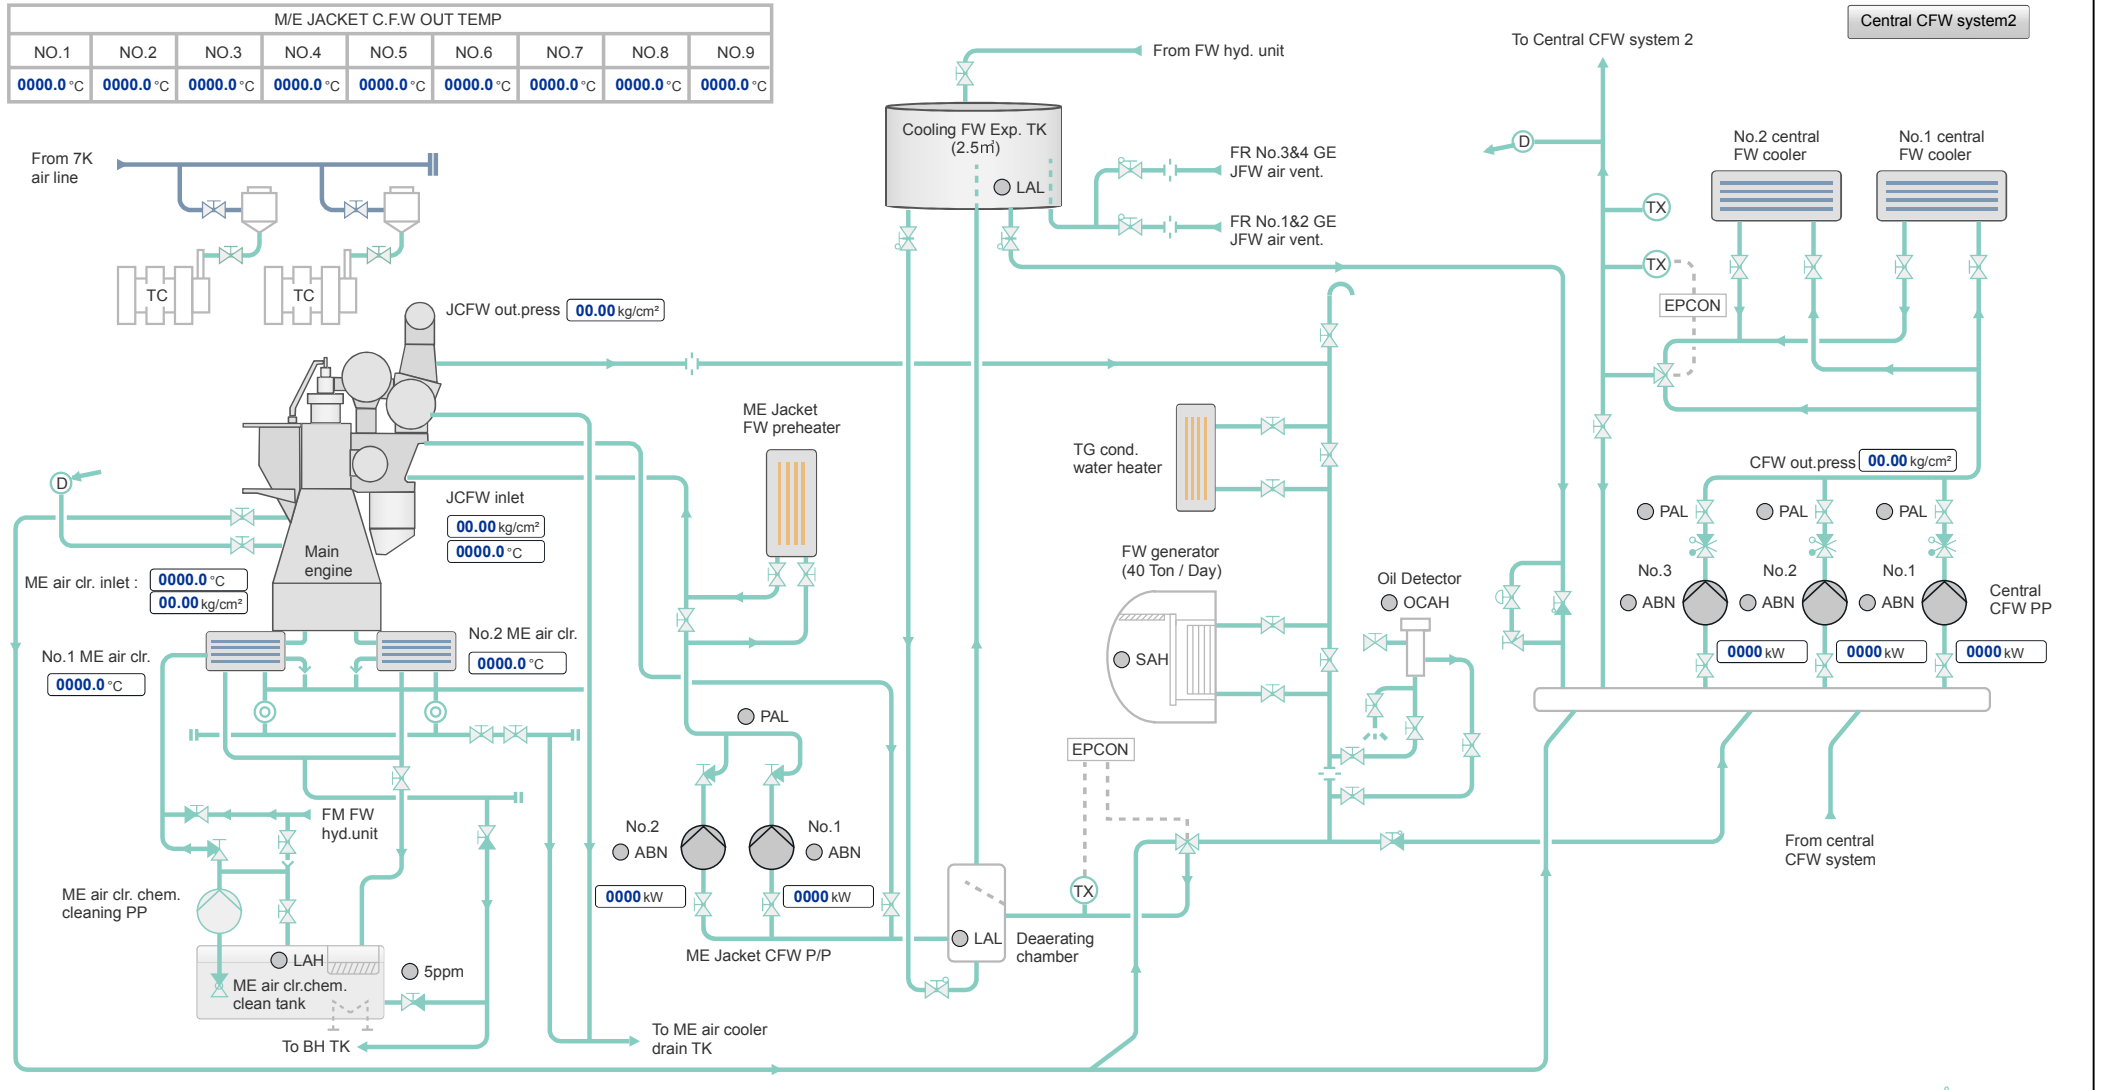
M/E JACKET C.F.W OUT TEMP

| NO.1 | NO.2 | NO.3 | NO.4 | NO.5 | NO.6 | NO.7 | NO.8 | NO.9 |
|---|---|---|---|---|---|---|---|---|
| 0000.0 °C | 0000.0 °C | 0000.0 °C | 0000.0 °C | 0000.0 °C | 0000.0 °C | 0000.0 °C | 0000.0 °C | 0000.0 °C |

From FW hyd. unit

To Central CFW system 2

Central CFW system2

Cooling FW Exp. TK (2.5m³)

LAL

FR No.3&4 GE JFW air vent.

FR No.1&2 GE JFW air vent.

D

TX

TX

EPCON

No.2 central FW cooler

No.1 central FW cooler

From 7K air line

TC

TC

JCFW out.press 00.00 kg/cm²

ME Jacket FW preheater

TG cond. water heater

CFW out.press 00.00 kg/cm²

D

JCFW inlet

00.00 kg/cm²

0000.0 °C

Main engine

ME air clr. inlet : 0000.0 °C

00.00 kg/cm²

PAL PAL PAL

No.3 No.2 No.1

ABN ABN ABN

Central CFW PP

0000 kW 0000 kW 0000 kW

FW generator (40 Ton / Day)

Oil Detector

OCAH

SAH

No.1 ME air clr.

0000.0 °C

No.2 ME air clr.

0000.0 °C

PAL

EPCON

FM FW hyd.unit

No.2 ABN

No.1 ABN

0000 kW

0000 kW

ME Jacket CFW P/P

TX

LAL

Deaerating chamber

From central CFW system

ME air clr. chem. cleaning PP

LAH

ME air clr.chem. clean tank

5ppm

To BH TK

To ME air cooler drain TK